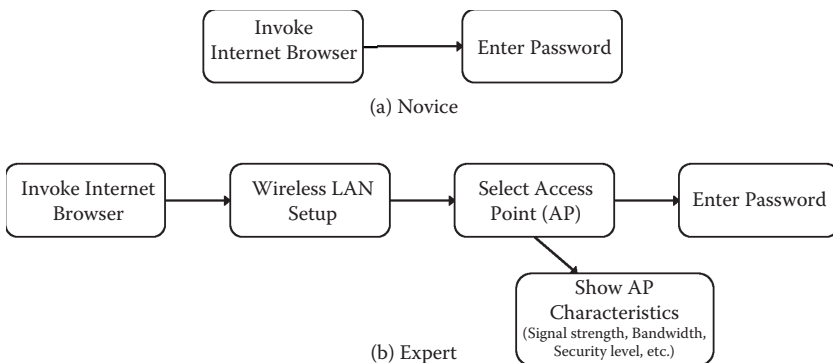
Invoke Internet Browser

Enter Password

(a) Novice

Invoke Internet Browser

Wireless LAN Setup

Select Access Point (AP)

Enter Password

Show AP Characteristics (Signal strength, Bandwidth, Security level, etc.)

(b) Expert